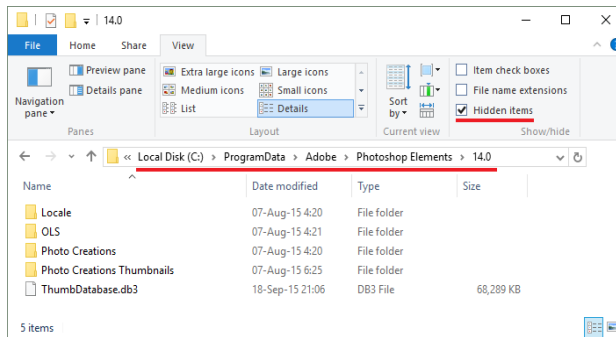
14.0

File Home Share View

Navigation pane
Preview pane
Details pane
Panes

Extra large icons
Large icons
Medium icons
Small icons
List
Details
Layout

Sort by
Current view

Item check boxes
File name extensions
Hidden items
Show/hide

« Local Disk (C:) › ProgramData › Adobe › Photoshop Elements › 14.0

| Name | Date modified | Type | Size |
|---|---|---|---|
| Locale | 07-Aug-15 4:20 | File folder | |
| OLS | 07-Aug-15 4:21 | File folder | |
| Photo Creations | 07-Aug-15 4:20 | File folder | |
| Photo Creations Thumbnails | 07-Aug-15 6:25 | File folder | |
| ThumbDatabase.db3 | 18-Sep-15 21:06 | DB3 File | 68,289 KB |

5 items